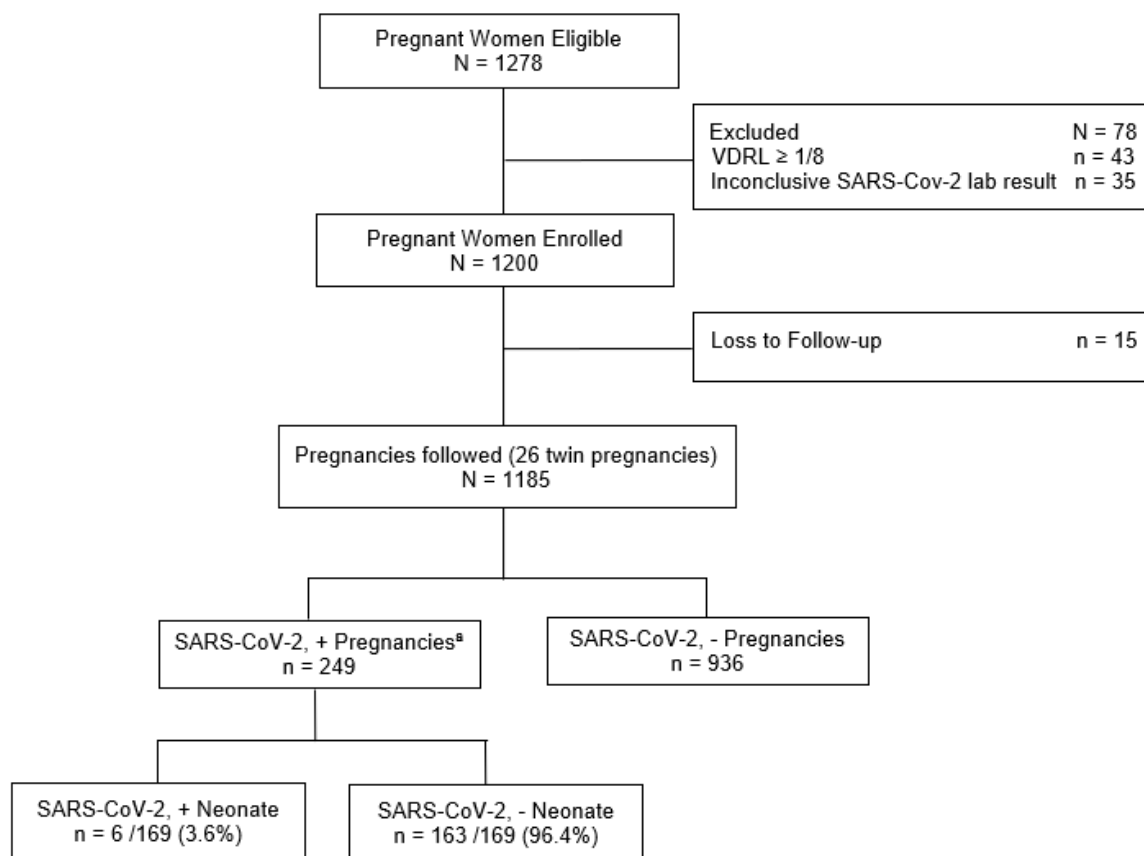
Pregnant Women Eligible
N = 1278

Excluded N = 78
VDRL ≥ 1/8 n = 43
Inconclusive SARS-Cov-2 lab result n = 35

Pregnant Women Enrolled
N = 1200

Loss to Follow-up n = 15

Pregnancies followed (26 twin pregnancies)
N = 1185

SARS-CoV-2, + Pregnancies$^a$
n = 249

SARS-CoV-2, - Pregnancies
n = 936

SARS-CoV-2, + Neonate
n = 6 /169 (3.6%)

SARS-CoV-2, - Neonate
n = 163 /169 (96.4%)